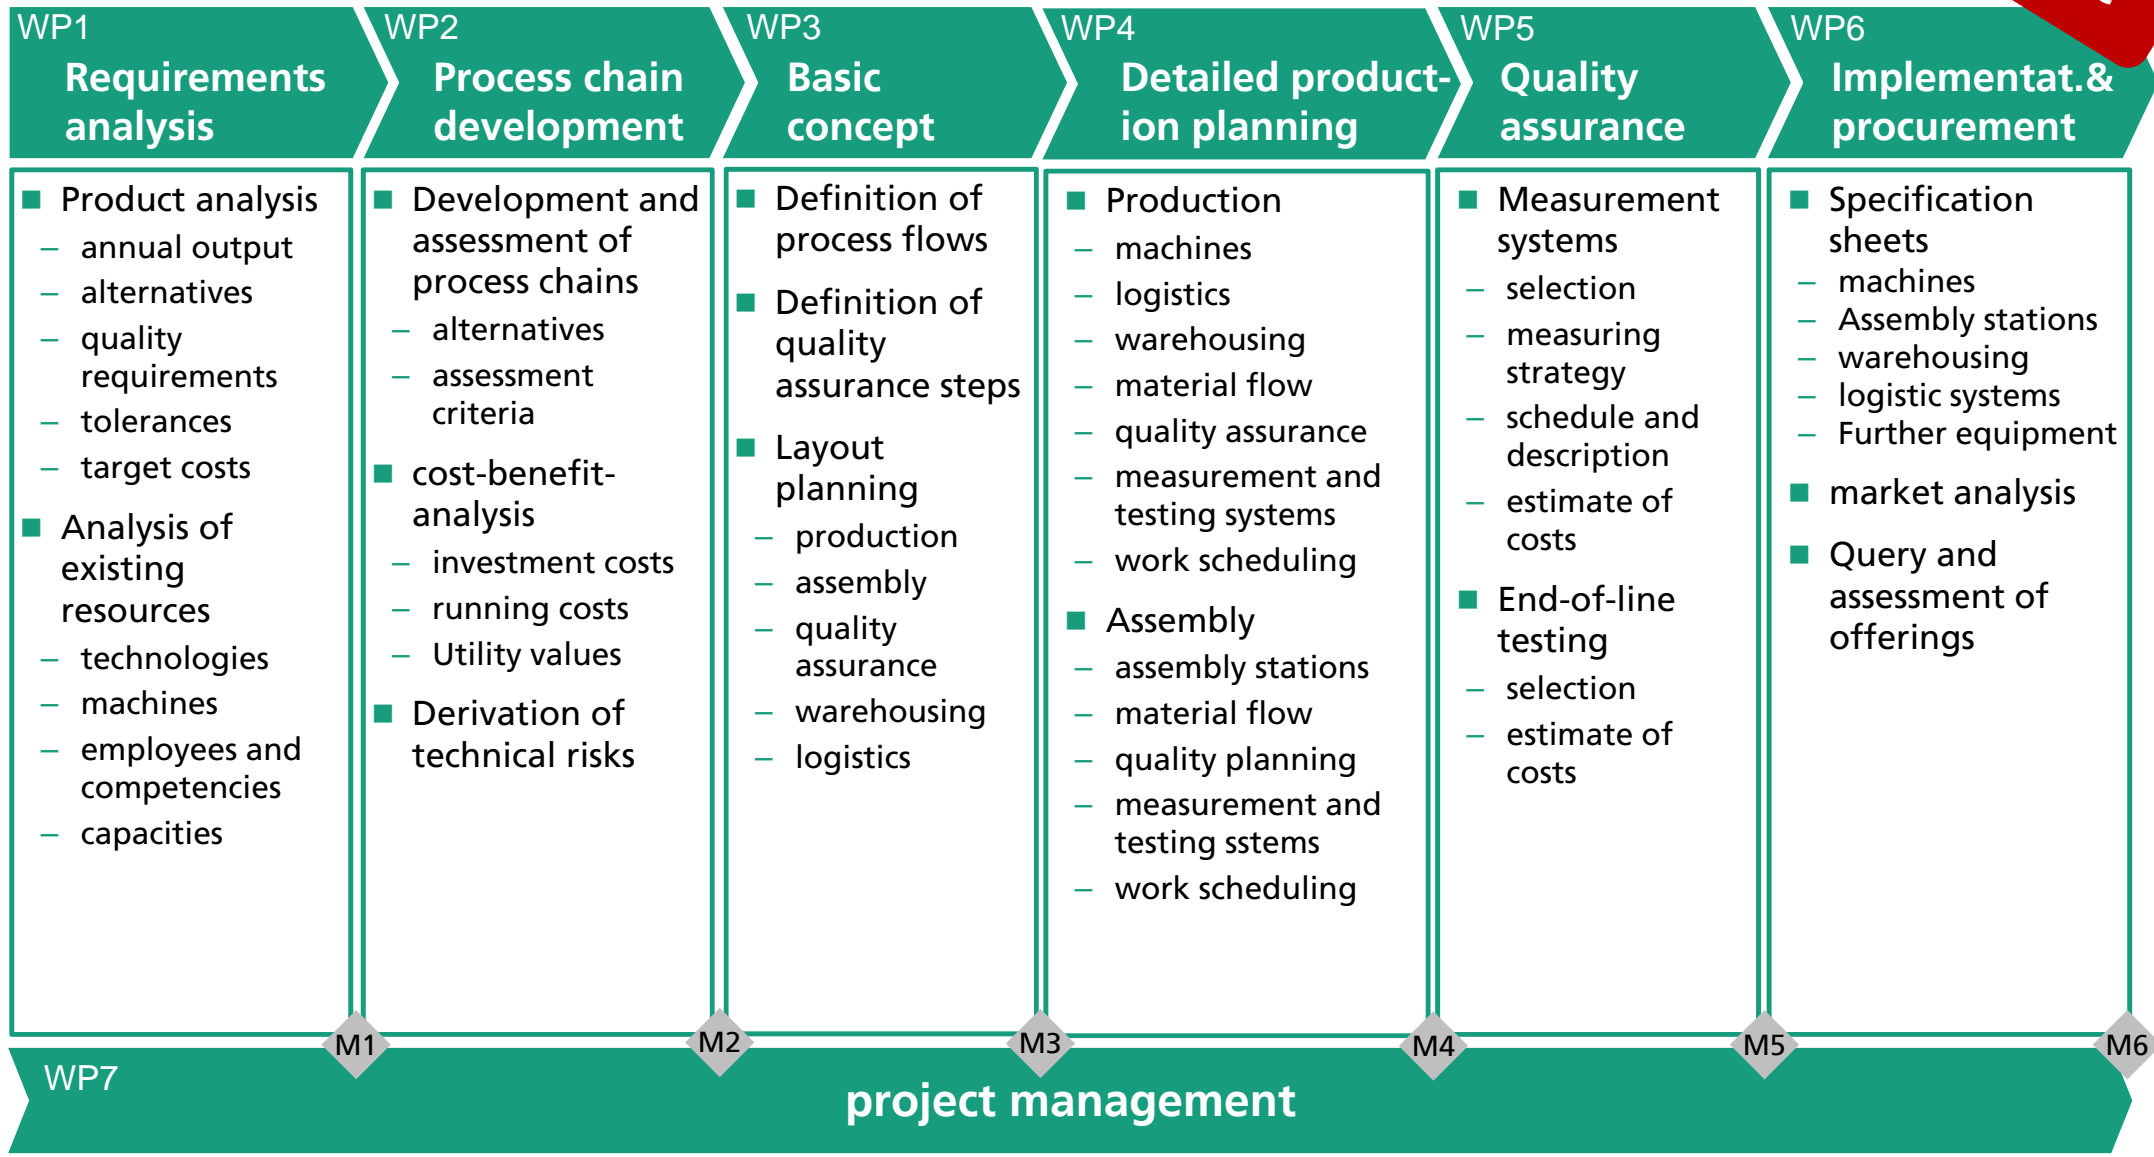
WP1
Requirements analysis

WP2
Process chain development

WP3
Basic concept

WP4
Detailed production planning

WP5
Quality assurance

WP6
Implementat.& procurement

■ Product analysis
– annual output
– alternatives
– quality requirements
– tolerances
– target costs
■ Analysis of existing resources
– technologies
– machines
– employees and competencies
– capacities

■ Development and assessment of process chains
– alternatives
– assessment criteria
■ cost-benefit-analysis
– investment costs
– running costs
– Utility values
■ Derivation of technical risks

■ Definition of process flows
■ Definition of quality assurance steps
■ Layout planning
– production
– assembly
– quality assurance
– warehousing
– logistics

■ Production
– machines
– logistics
– warehousing
– material flow
– quality assurance
– measurement and testing systems
– work scheduling
■ Assembly
– assembly stations
– material flow
– quality planning
– measurement and testing sstems
– work scheduling

■ Measurement systems
– selection
– measuring strategy
– schedule and description
– estimate of costs
■ End-of-line testing
– selection
– estimate of costs

■ Specification sheets
– machines
– Assembly stations
– warehousing
– logistic systems
– Further equipment
■ market analysis
■ Query and assessment of offerings

M1 M2 M3 M4 M5 M6

WP7
project management